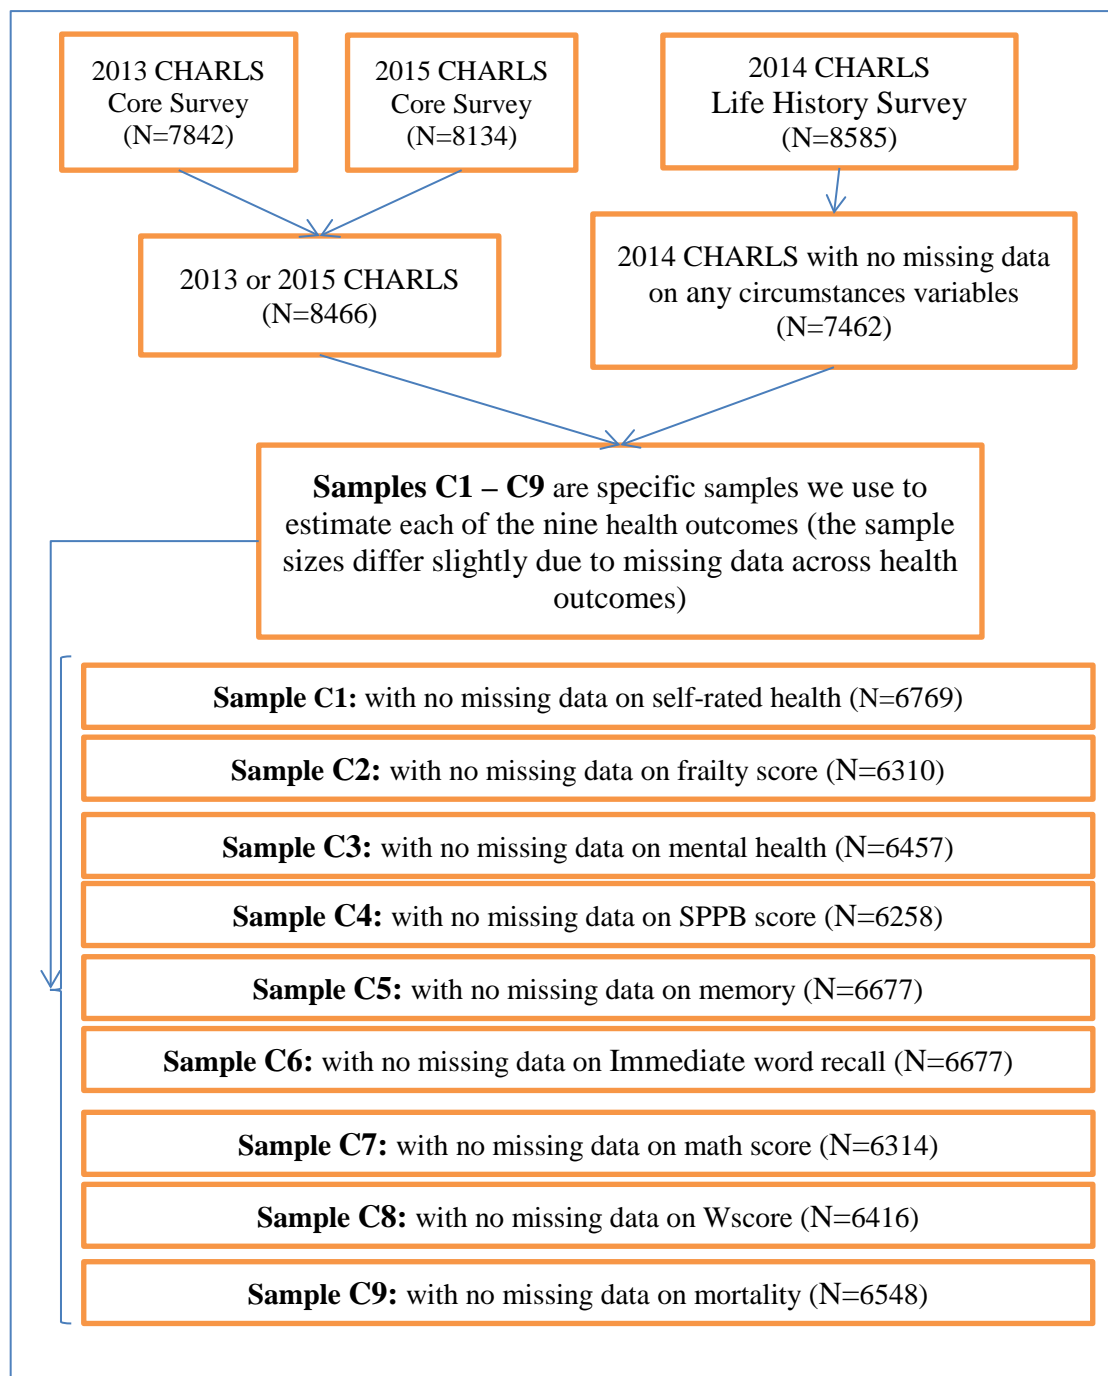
2013 CHARLS Core Survey (N=7842)

2015 CHARLS Core Survey (N=8134)

2014 CHARLS Life History Survey (N=8585)

2013 or 2015 CHARLS (N=8466)

2014 CHARLS with no missing data on any circumstances variables (N=7462)

**Samples C1 – C9** are specific samples we use to estimate each of the nine health outcomes (the sample sizes differ slightly due to missing data across health outcomes)

**Sample C1:** with no missing data on self-rated health (N=6769)

**Sample C2:** with no missing data on frailty score (N=6310)

**Sample C3:** with no missing data on mental health (N=6457)

**Sample C4:** with no missing data on SPPB score (N=6258)

**Sample C5:** with no missing data on memory (N=6677)

**Sample C6:** with no missing data on Immediate word recall (N=6677)

**Sample C7:** with no missing data on math score (N=6314)

**Sample C8:** with no missing data on Wscore (N=6416)

**Sample C9:** with no missing data on mortality (N=6548)